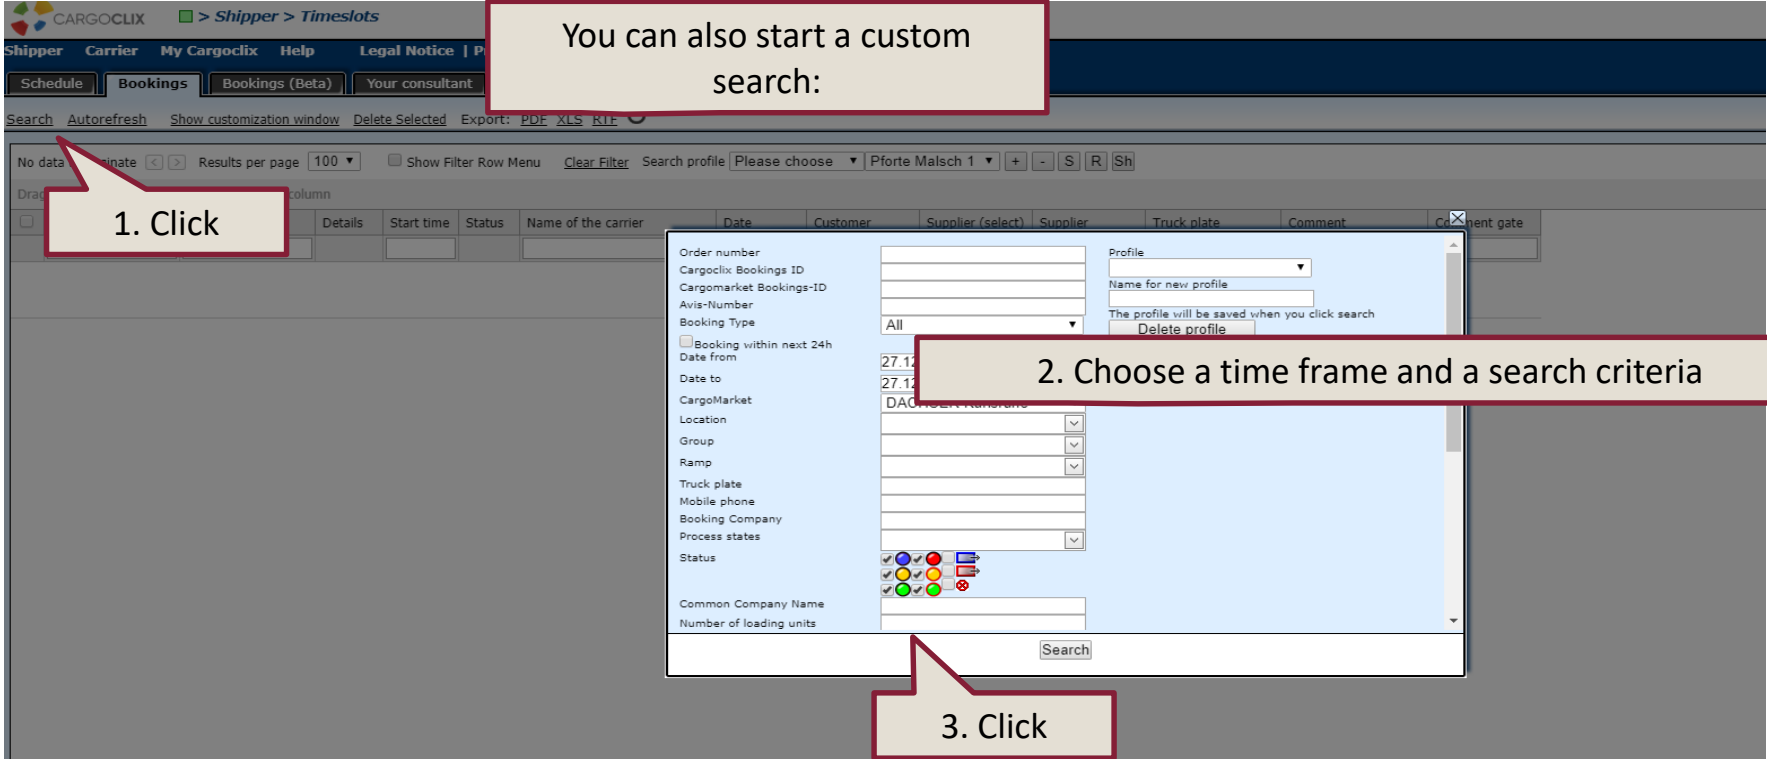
CARGOCLIX > Shipper > Timeslots

Shipper Carrier My Cargoclix Help Legal Notice | P

Schedule Bookings Bookings (Beta) Your consultant

You can also start a custom search:

Search Autorefresh Show customization window Delete Selected Export: PDF XLS RTF

No data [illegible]inate Results per page 100 Show Filter Row Menu Clear Filter Search profile Please choose Pforte Malsch 1 + - S R Sh

Drag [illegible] column

1. Click

Details Start time Status Name of the carrier Date Customer Supplier (select) Supplier Truck plate Comment Ca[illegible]ent gate

Order number
Cargoclix Bookings ID
Cargomarket Bookings-ID
Avis-Number
Booking Type All
Booking within next 24h
Date from 27.1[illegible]
Date to 27.1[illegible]
CargoMarket DAC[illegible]
Location
Group
Ramp
Truck plate
Mobile phone
Booking Company
Process states
Status
Common Company Name
Number of loading units

Profile
Name for new profile
The profile will be saved when you click search
Delete profile

2. Choose a time frame and a search criteria

Search

3. Click